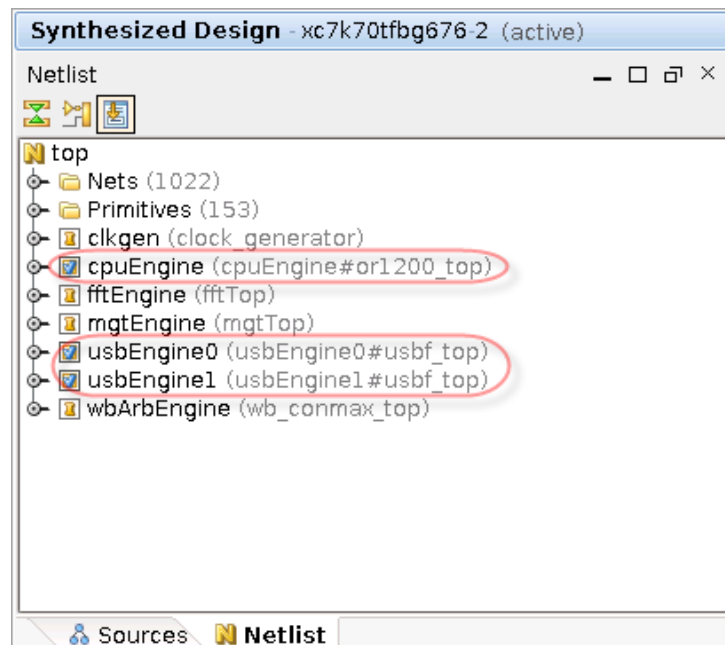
Synthesized Design - xc7k70tfbg676-2 (active)

Netlist

top
Nets (1022)
Primitives (153)
clkgen (clock_generator)
cpuEngine (cpuEngine#or1200_top)
fftEngine (fftTop)
mgtEngine (mgtTop)
usbEngine0 (usbEngine0#usbf_top)
usbEngine1 (usbEngine1#usbf_top)
wbArbEngine (wb_conmax_top)

Sources Netlist